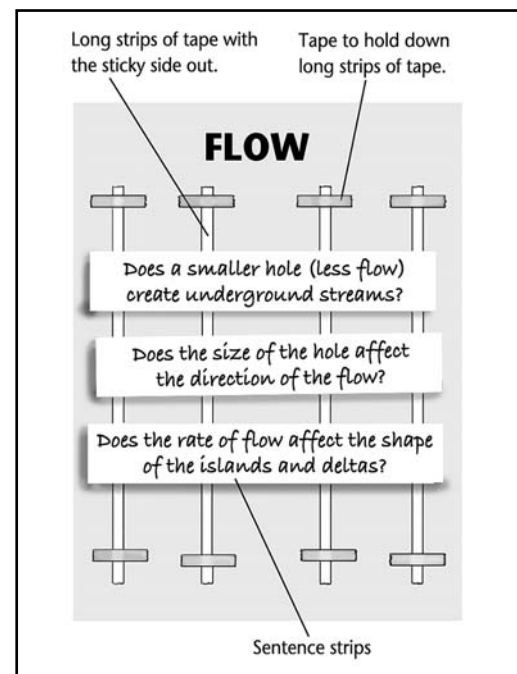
Long strips of tape with the sticky side out.

Tape to hold down long strips of tape.

FLOW

Does a smaller hole (less flow) create underground streams?

Does the size of the hole affect the direction of the flow?

Does the rate of flow affect the shape of the islands and deltas?

Sentence strips